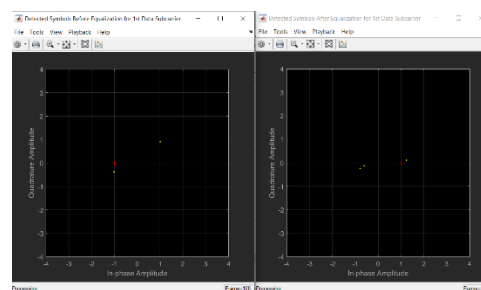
Detected Symbols Before Equalization for 1st Data Subcarrier
File Tools View Playback Help
4
3
2
1
0
-1
-2
-3
-4
Quadrature Amplitude
-4 -3 -2 -1 0 1 2 3 4
In-phase Amplitude
Processing
Frames:100

Detected Symbols After Equalization for 1st Data Subcarrier
File Tools View Playback Help
4
3
2
1
0
-1
-2
-3
-4
Quadrature Amplitude
-4 -3 -2 -1 0 1 2 3 4
In-phase Amplitude
Processing
Frames: